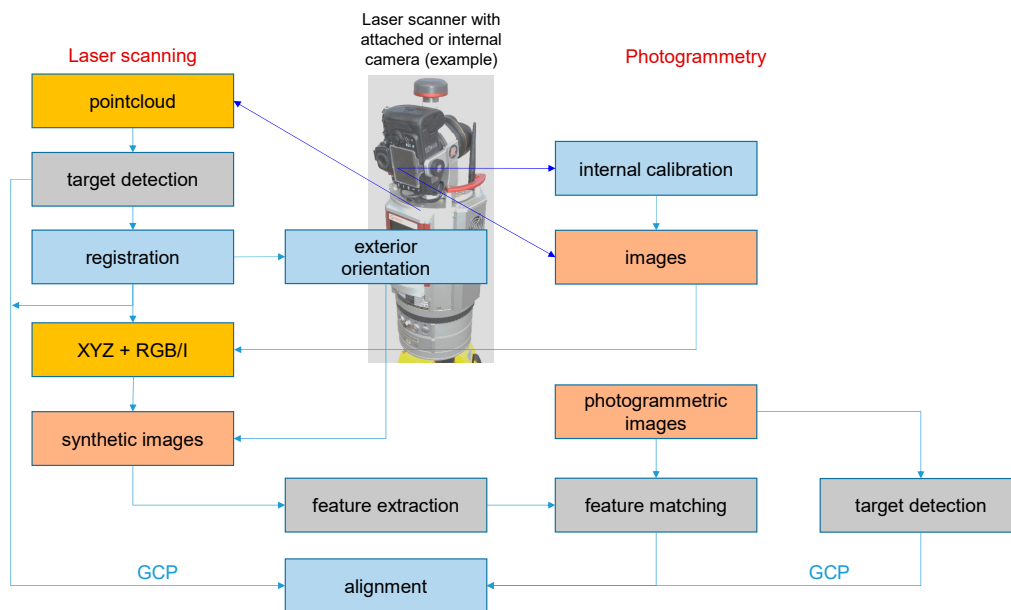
Laser scanner with attached or internal camera (example)

Laser scanning

Photogrammetry

pointcloud

target detection

internal calibration

registration

exterior orientation

images

XYZ + RGB/I

photogrammetric images

synthetic images

feature extraction

feature matching

target detection

GCP

alignment

GCP